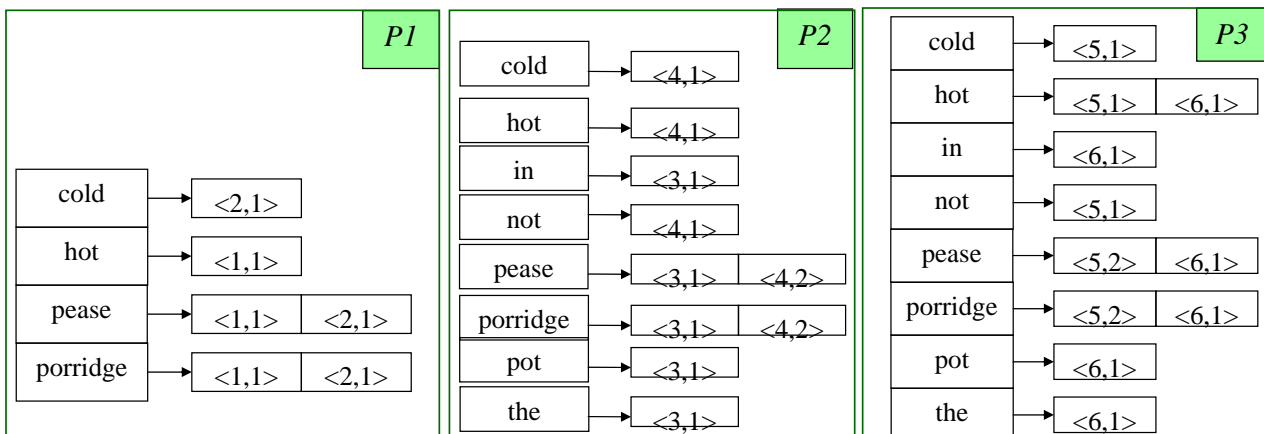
P1

cold <2,1>
hot <1,1>
pease <1,1> <2,1>
porridge <1,1> <2,1>

P2

cold <4,1>
hot <4,1>
in <3,1>
not <4,1>
pease <3,1> <4,2>
porridge <3,1> <4,2>
pot <3,1>
the <3,1>

P3

cold <5,1>
hot <5,1> <6,1>
in <6,1>
not <5,1>
pease <5,2> <6,1>
porridge <5,2> <6,1>
pot <6,1>
the <6,1>